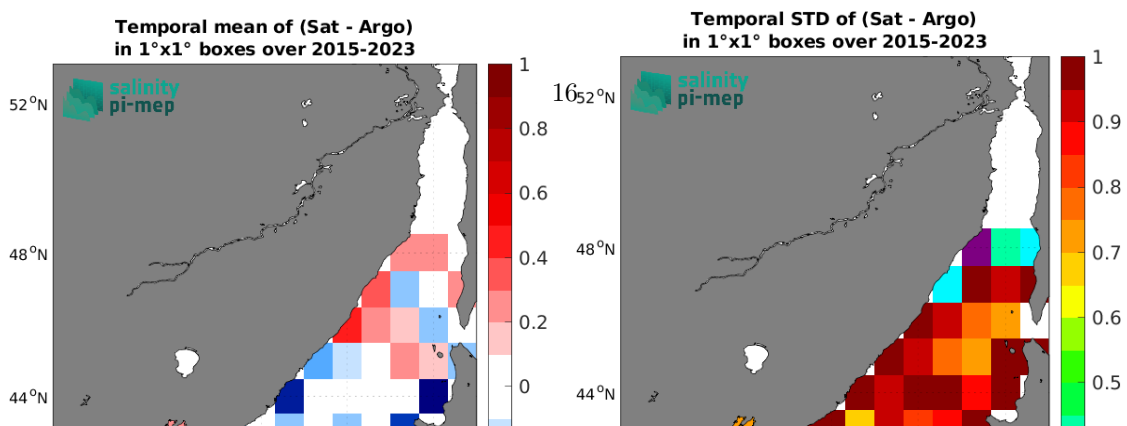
Temporal mean of (Sat - Argo) in 1°x1° boxes over 2015-2023

salinity pi-mep

52°N
48°N
44°N

1
0.8
0.6
0.4
0.2
0

Temporal STD of (Sat - Argo) in 1°x1° boxes over 2015-2023

16

salinity pi-mep

52°N
48°N
44°N

1
0.9
0.8
0.7
0.6
0.5